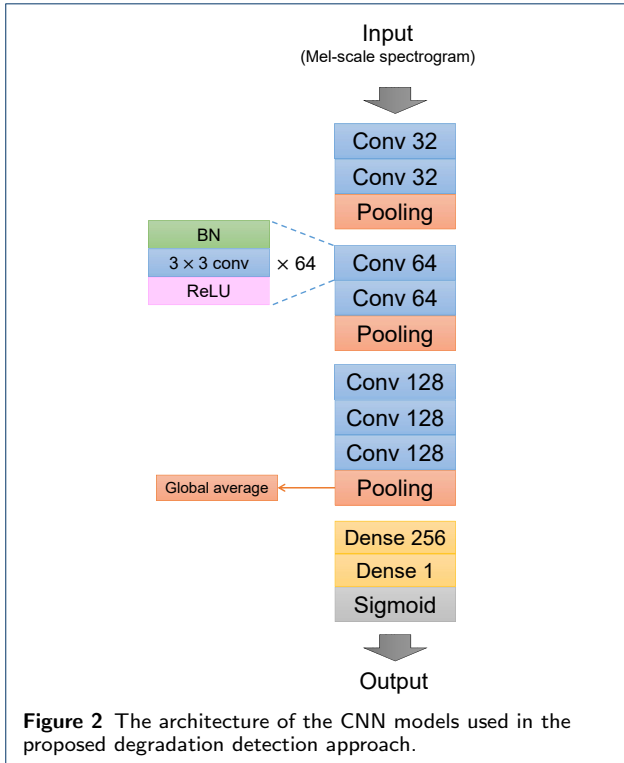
Input
(Mel-scale spectrogram)

Conv 32
Conv 32
Pooling

BN
$3 \times 3$ conv
ReLU
$\times 64$

Conv 64
Conv 64
Pooling

Conv 128
Conv 128
Conv 128
Global average
Pooling

Dense 256
Dense 1
Sigmoid

Output

**Figure 2** The architecture of the CNN models used in the proposed degradation detection approach.